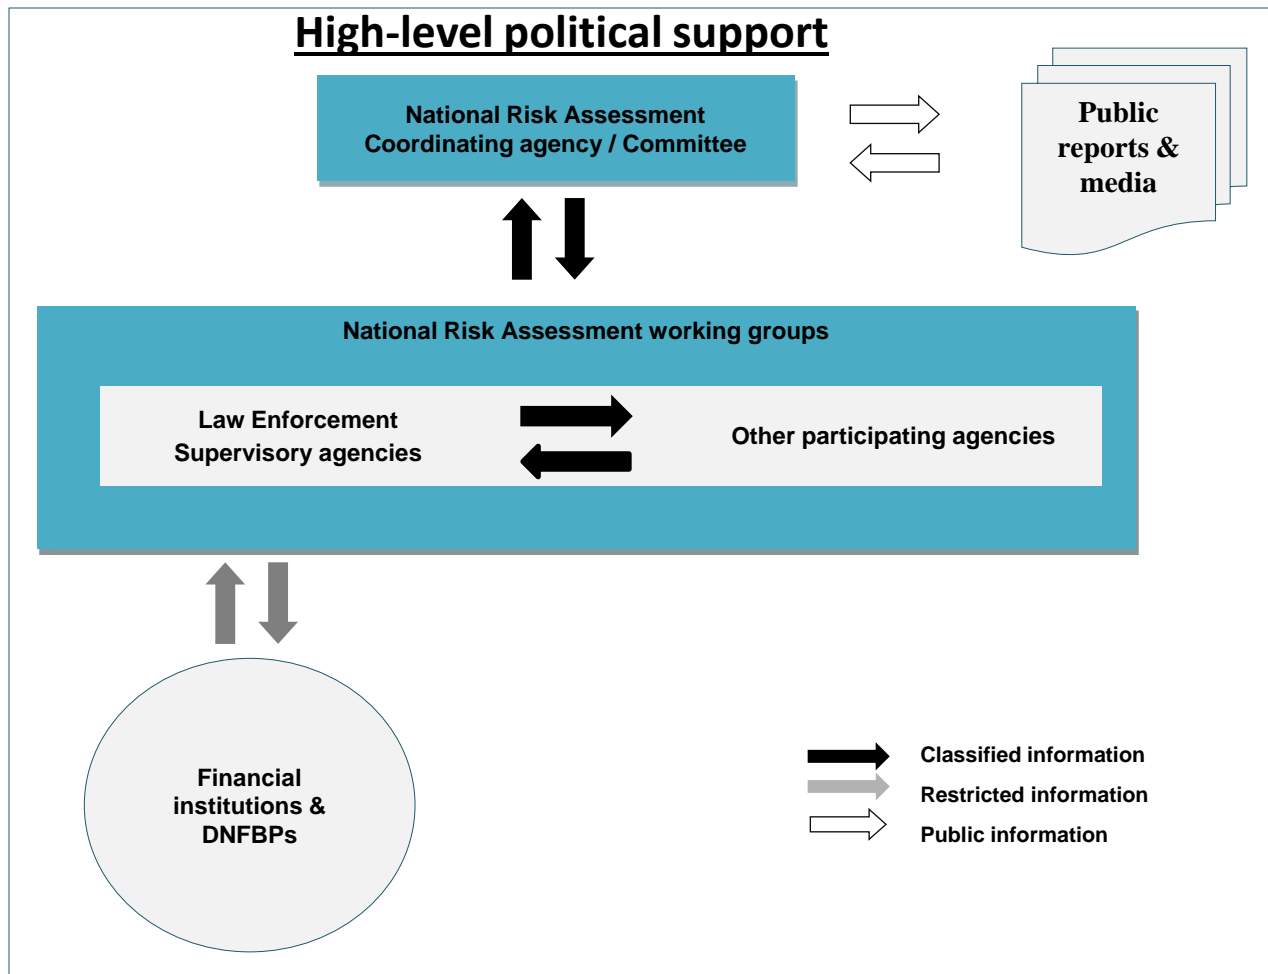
High-level political support

National Risk Assessment
Coordinating agency / Committee

Public reports & media

National Risk Assessment working groups

Law Enforcement
Supervisory agencies

Other participating agencies

Financial institutions & DNFBPs

Classified information
Restricted information
Public information